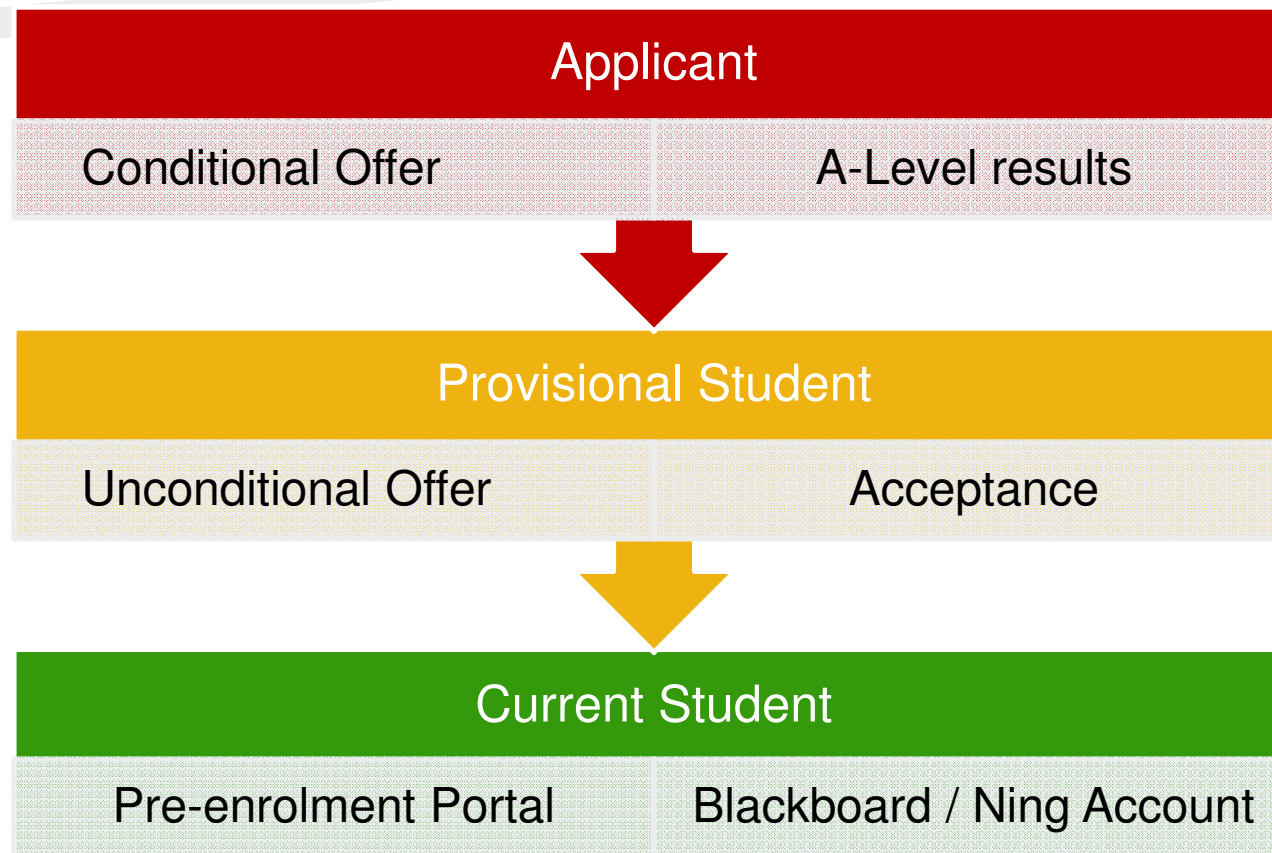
Applicant

| Conditional Offer | A-Level results |
|---|---|

Provisional Student

| Unconditional Offer | Acceptance |
|---|---|

Current Student

| Pre-enrolment Portal | Blackboard / Ning Account |
|---|---|